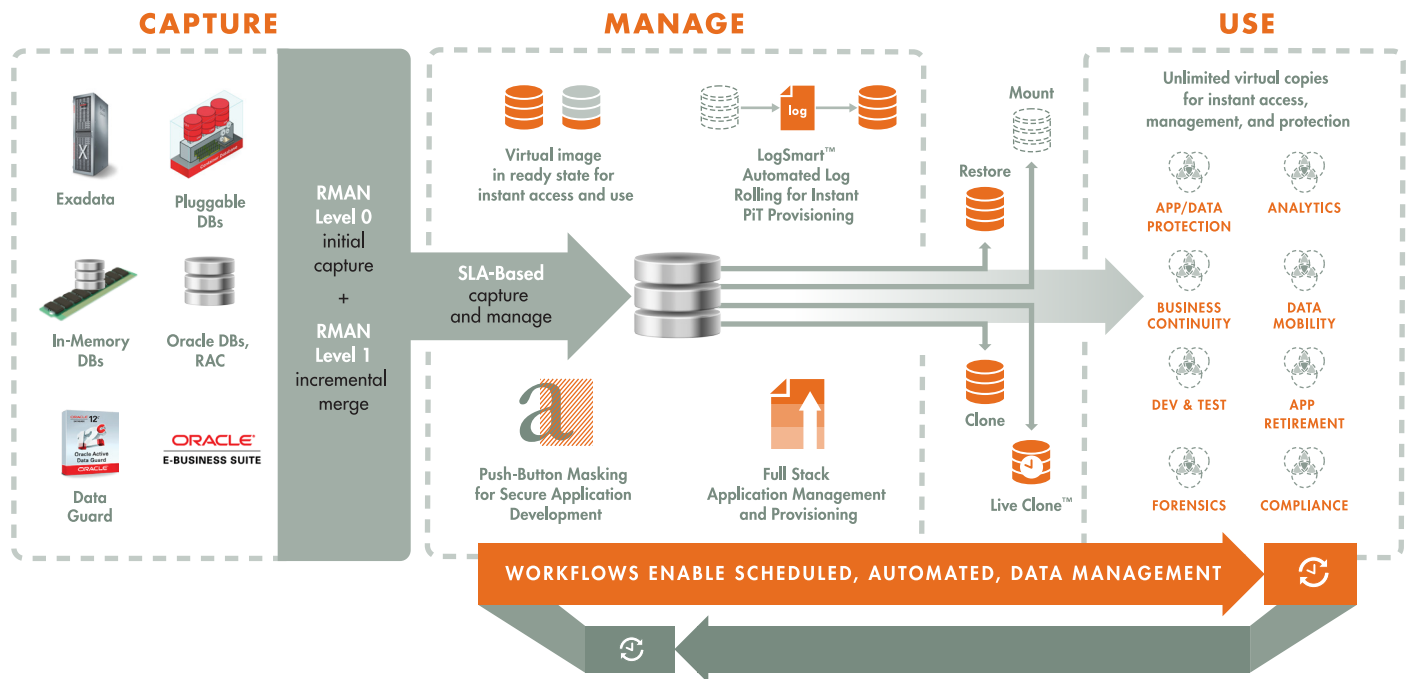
CAPTURE

MANAGE

USE

Exadata

Pluggable DBs

In-Memory DBs

Oracle DBs, RAC

Data Guard

ORACLE
E-BUSINESS SUITE

RMAN Level 0 initial capture
+
RMAN Level 1 incremental merge

Virtual image in ready state for instant access and use

log

LogSmart™ Automated Log Rolling for Instant PiT Provisioning

SLA-Based capture and manage

a

Push-Button Masking for Secure Application Development

Full Stack Application Management and Provisioning

Mount

Restore

Clone

Live Clone™

Unlimited virtual copies for instant access, management, and protection

APP/DATA PROTECTION

ANALYTICS

BUSINESS CONTINUITY

DATA MOBILITY

DEV & TEST

APP RETIREMENT

FORENSICS

COMPLIANCE

WORKFLOWS ENABLE SCHEDULED, AUTOMATED, DATA MANAGEMENT